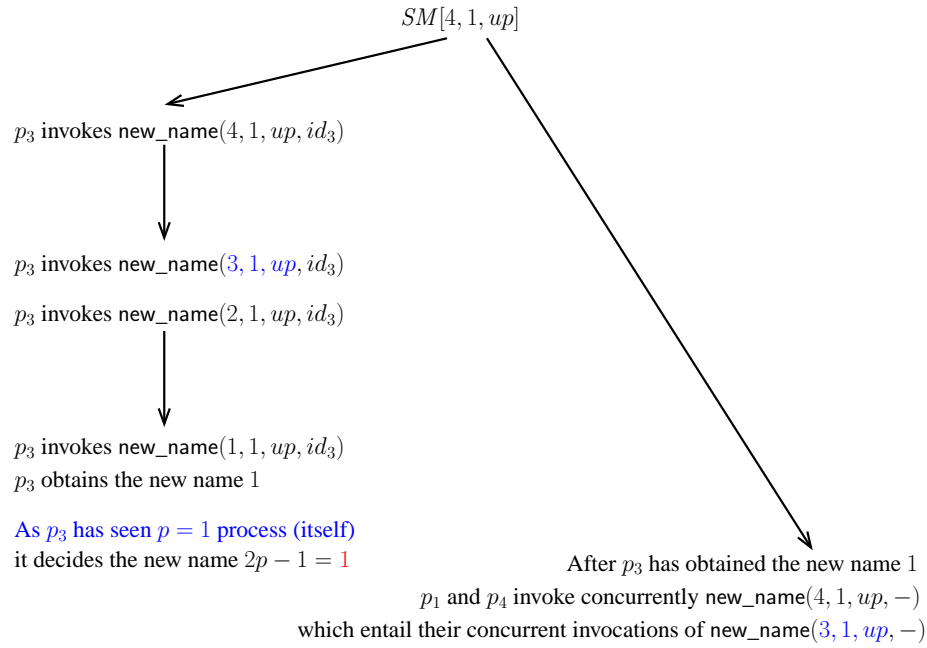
$SM[4,1,up]$

$p_3$ invokes new_name$(4,1,up,id_3)$

$p_3$ invokes new_name$(3,1,up,id_3)$

$p_3$ invokes new_name$(2,1,up,id_3)$

$p_3$ invokes new_name$(1,1,up,id_3)$
$p_3$ obtains the new name $1$

As $p_3$ has seen $p=1$ process (itself)
it decides the new name $2p-1=1$

After $p_3$ has obtained the new name $1$
$p_1$ and $p_4$ invoke concurrently new_name$(4,1,up,-)$
which entail their concurrent invocations of new_name$(3,1,up,-)$